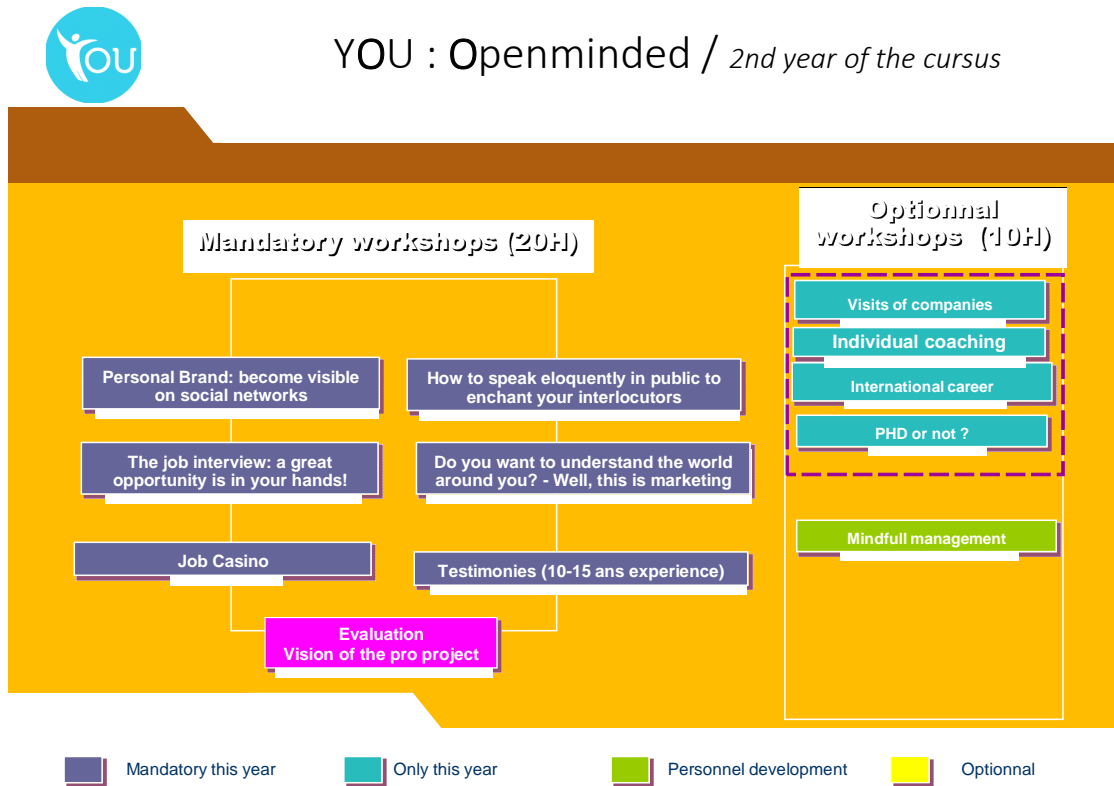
YOU

YOU : Openminded / *2nd year of the cursus*

Mandatory workshops (20H)

Personal Brand: become visible on social networks

How to speak eloquently in public to enchant your interlocutors

The job interview: a great opportunity is in your hands!

Do you want to understand the world around you? - Well, this is marketing

Job Casino

Testimonies (10-15 ans experience)

Evaluation
Vision of the pro project

Optionnal workshops (10H)

Visits of companies

Individual coaching

International career

PHD or not ?

Mindfull management

Mandatory this year

Only this year

Personnel development

Optionnal